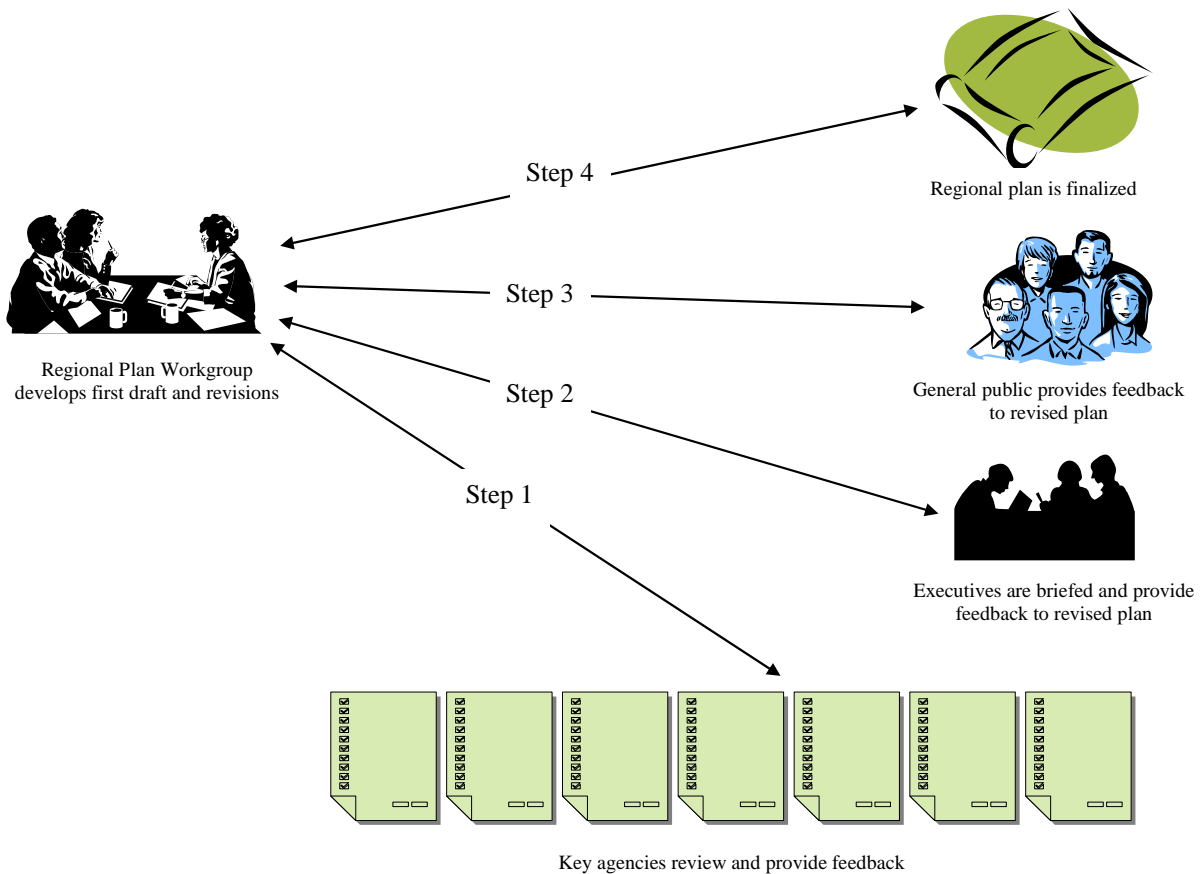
Step 4

Regional plan is finalized

Regional Plan Workgroup develops first draft and revisions

Step 3

General public provides feedback to revised plan

Step 2

Step 1

Executives are briefed and provide feedback to revised plan

Key agencies review and provide feedback